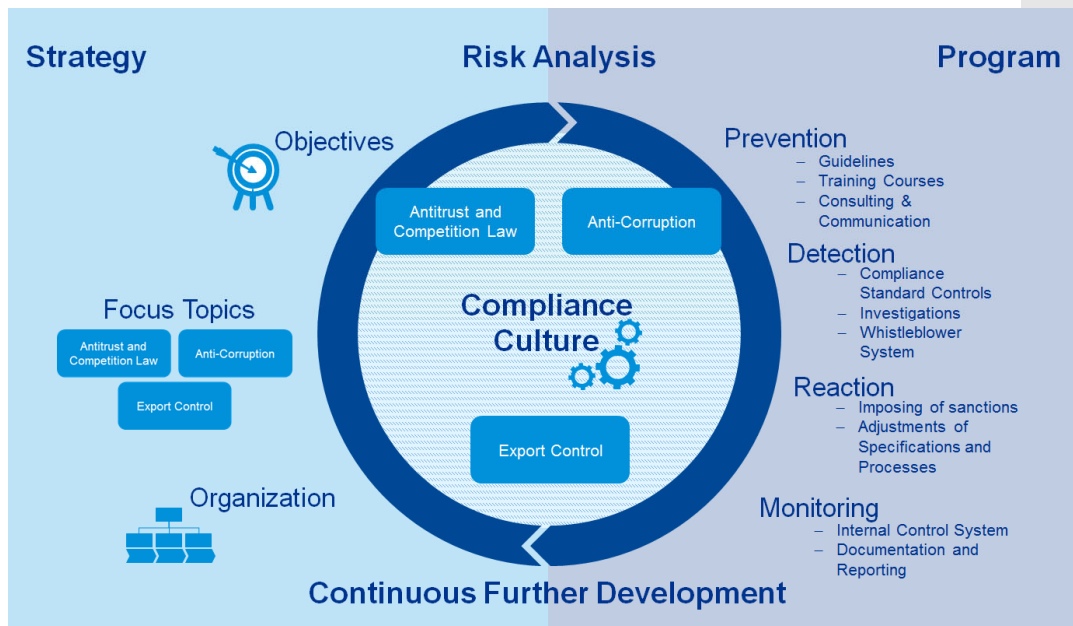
Strategy

Risk Analysis

Program

Objectives

Focus Topics

Antitrust and Competition Law

Anti-Corruption

Export Control

Organization

Antitrust and Competition Law

Anti-Corruption

Compliance Culture

Export Control

Prevention
– Guidelines
– Training Courses
– Consulting & Communication

Detection
– Compliance Standard Controls
– Investigations
– Whistleblower System

Reaction
– Imposing of sanctions
– Adjustments of Specifications and Processes

Monitoring
– Internal Control System
– Documentation and Reporting

Continuous Further Development